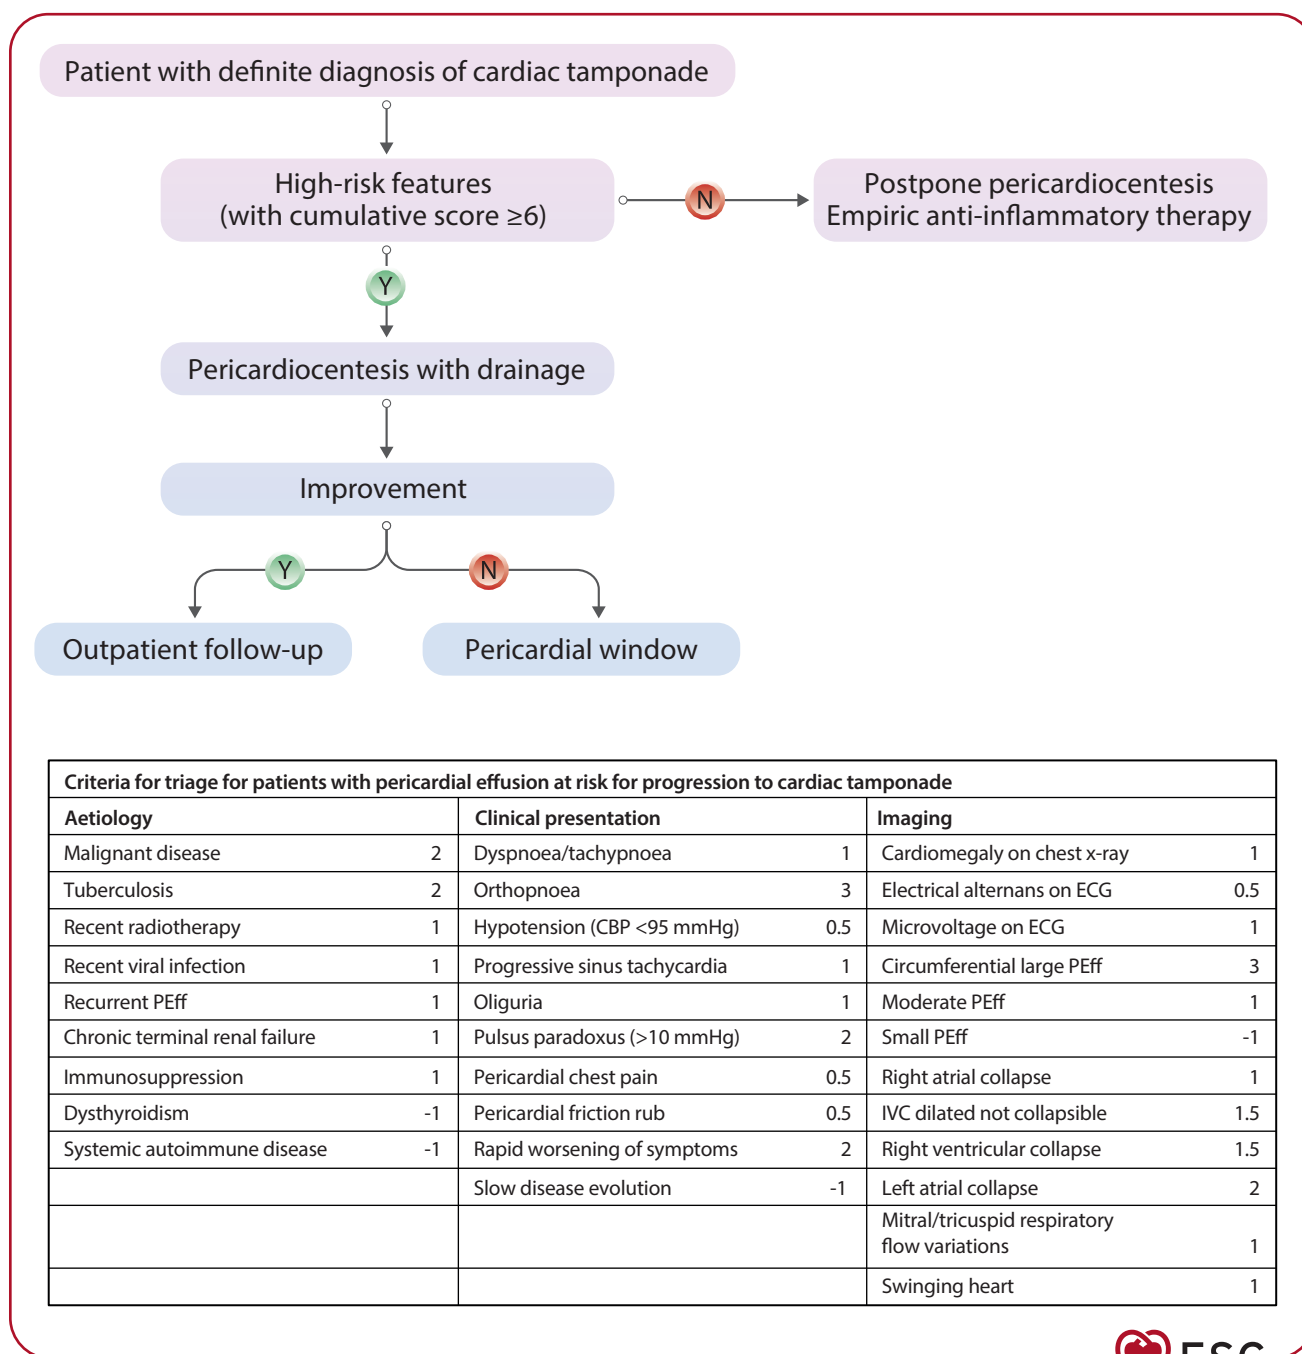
Patient with definite diagnosis of cardiac tamponade

High-risk features (with cumulative score ≥6)

N

Postpone pericardiocentesis Empiric anti-inflammatory therapy

Y

Pericardiocentesis with drainage

Improvement

Y

N

Outpatient follow-up

Pericardial window

| Criteria for triage for patients with pericardial effusion at risk for progression to cardiac tamponade | | | | | |
|---|---|---|---|---|---|
| **Aetiology** | | **Clinical presentation** | | **Imaging** | |
| Malignant disease | 2 | Dyspnoea/tachypnoea | 1 | Cardiomegaly on chest x-ray | 1 |
| Tuberculosis | 2 | Orthopnoea | 3 | Electrical alternans on ECG | 0.5 |
| Recent radiotherapy | 1 | Hypotension (CBP <95 mmHg) | 0.5 | Microvoltage on ECG | 1 |
| Recent viral infection | 1 | Progressive sinus tachycardia | 1 | Circumferential large PEff | 3 |
| Recurrent PEff | 1 | Oliguria | 1 | Moderate PEff | 1 |
| Chronic terminal renal failure | 1 | Pulsus paradoxus (>10 mmHg) | 2 | Small PEff | -1 |
| Immunosuppression | 1 | Pericardial chest pain | 0.5 | Right atrial collapse | 1 |
| Dysthyroidism | -1 | Pericardial friction rub | 0.5 | IVC dilated not collapsible | 1.5 |
| Systemic autoimmune disease | -1 | Rapid worsening of symptoms | 2 | Right ventricular collapse | 1.5 |
| | | Slow disease evolution | -1 | Left atrial collapse | 2 |
| | | | | Mitral/tricuspid respiratory flow variations | 1 |
| | | | | Swinging heart | 1 |

ESC